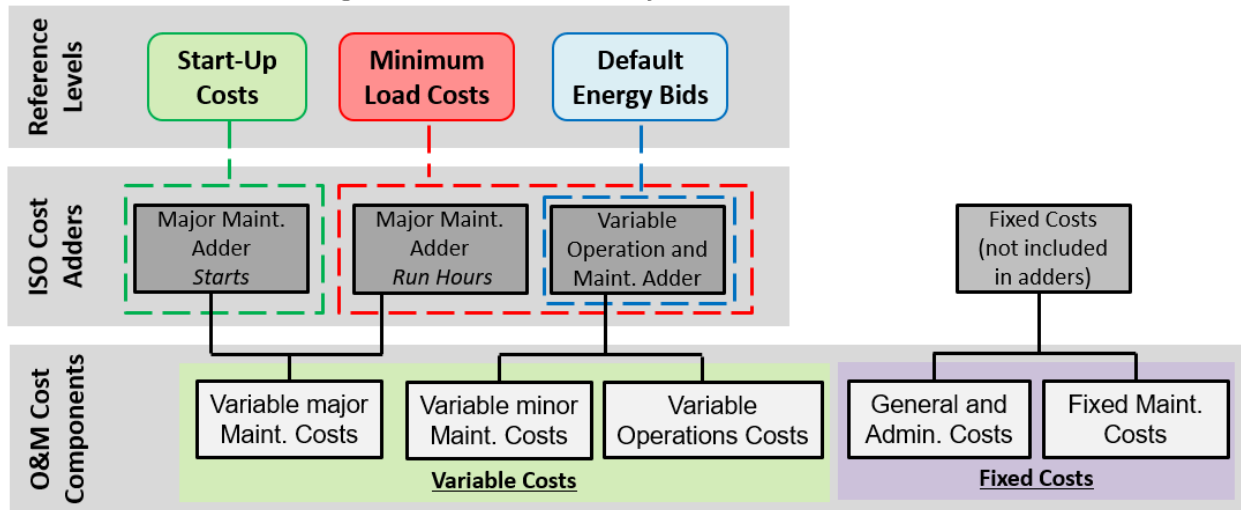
Reference Levels

Start-Up Costs

Minimum Load Costs

Default Energy Bids

ISO Cost Adders

Major Maint. Adder *Starts*

Major Maint. Adder *Run Hours*

Variable Operation and Maint. Adder

Fixed Costs (not included in adders)

O&M Cost Components

Variable major Maint. Costs

Variable minor Maint. Costs

Variable Operations Costs

General and Admin. Costs

Fixed Maint. Costs

Variable Costs

Fixed Costs